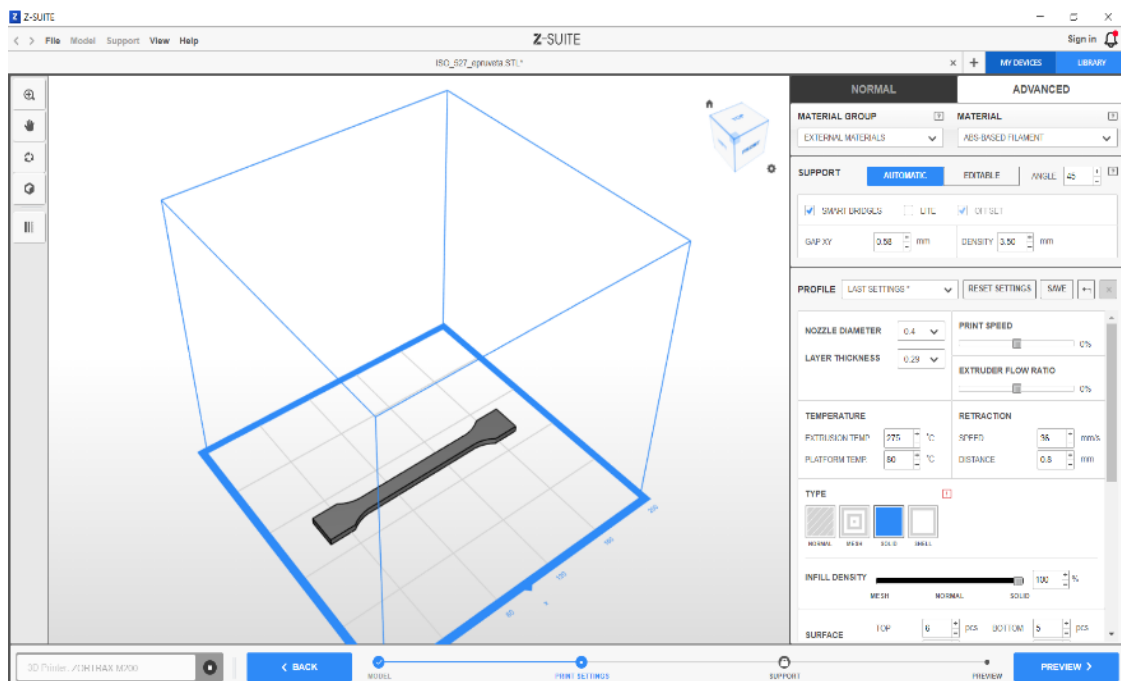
Z Z-SUITE

File Model Support View Help

Z-SUITE

Sign in

ISO_527_eprueveta.STL*

MY DEVICES

LIBRARY

NORMAL

ADVANCED

MATERIAL GROUP

EXTERNAL MATERIALS

MATERIAL

ABS-BASED FILAMENT

SUPPORT

AUTOMATIC

EDITABLE

ANGLE 45

SMART BRIDGES

LITE

OFFSET

GAP XY 0.58 mm

DENSITY 3.50 mm

PROFILE LAST SETTINGS *

RESET SETTINGS

SAVE

NOZZLE DIAMETER 0.4

LAYER THICKNESS 0.29

PRINT SPEED

0%

EXTRUDER FLOW RATIO

0%

TEMPERATURE

EXTRUSION TEMP 275 °C

PLATFORM TEMP 50 °C

RETRACTION

SPEED 35 mm/s

DISTANCE 0.8 mm

TYPE

NORMAL MESH SOLID SHELL

INFILL DENSITY 100 %

MESH NORMAL SOLID

SURFACE TOP 6 pcs BOTTOM 5 pcs

3D Printer: ZORTRAX M200

BACK

MODEL

PRINT SETTINGS

SUPPORT

PREVIEW

PREVIEW